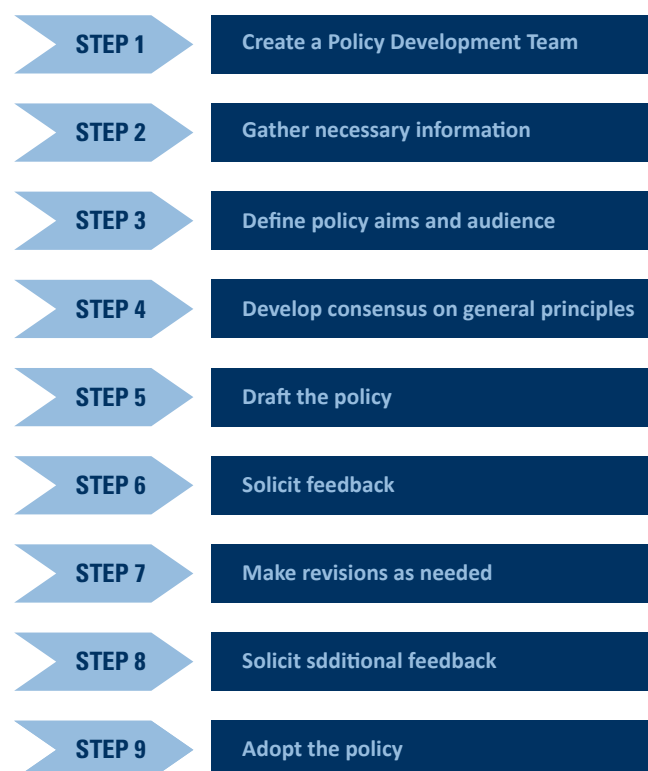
STEP 1
Create a Policy Development Team

STEP 2
Gather necessary information

STEP 3
Define policy aims and audience

STEP 4
Develop consensus on general principles

STEP 5
Draft the policy

STEP 6
Solicit feedback

STEP 7
Make revisions as needed

STEP 8
Solicit sdditional feedback

STEP 9
Adopt the policy